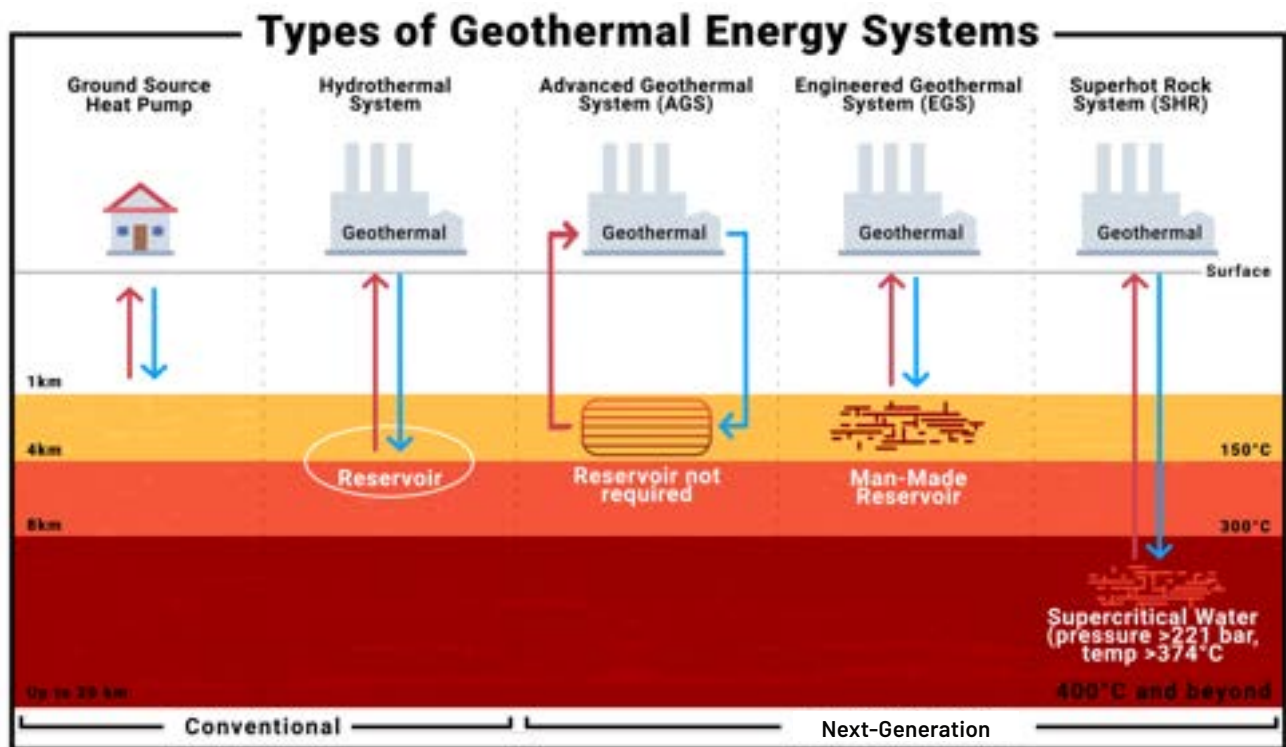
Types of Geothermal Energy Systems

Ground Source Heat Pump

Hydrothermal System

Advanced Geothermal System (AGS)

Engineered Geothermal System (EGS)

Superhot Rock System (SHR)

Geothermal

Geothermal

Geothermal

Geothermal

Surface

1km

4km

150°C

Reservoir

Reservoir not required

Man-Made Reservoir

8km

300°C

Supercritical Water (pressure >221 bar, temp >374°C

Up to 20 km

400°C and beyond

Conventional

Next-Generation